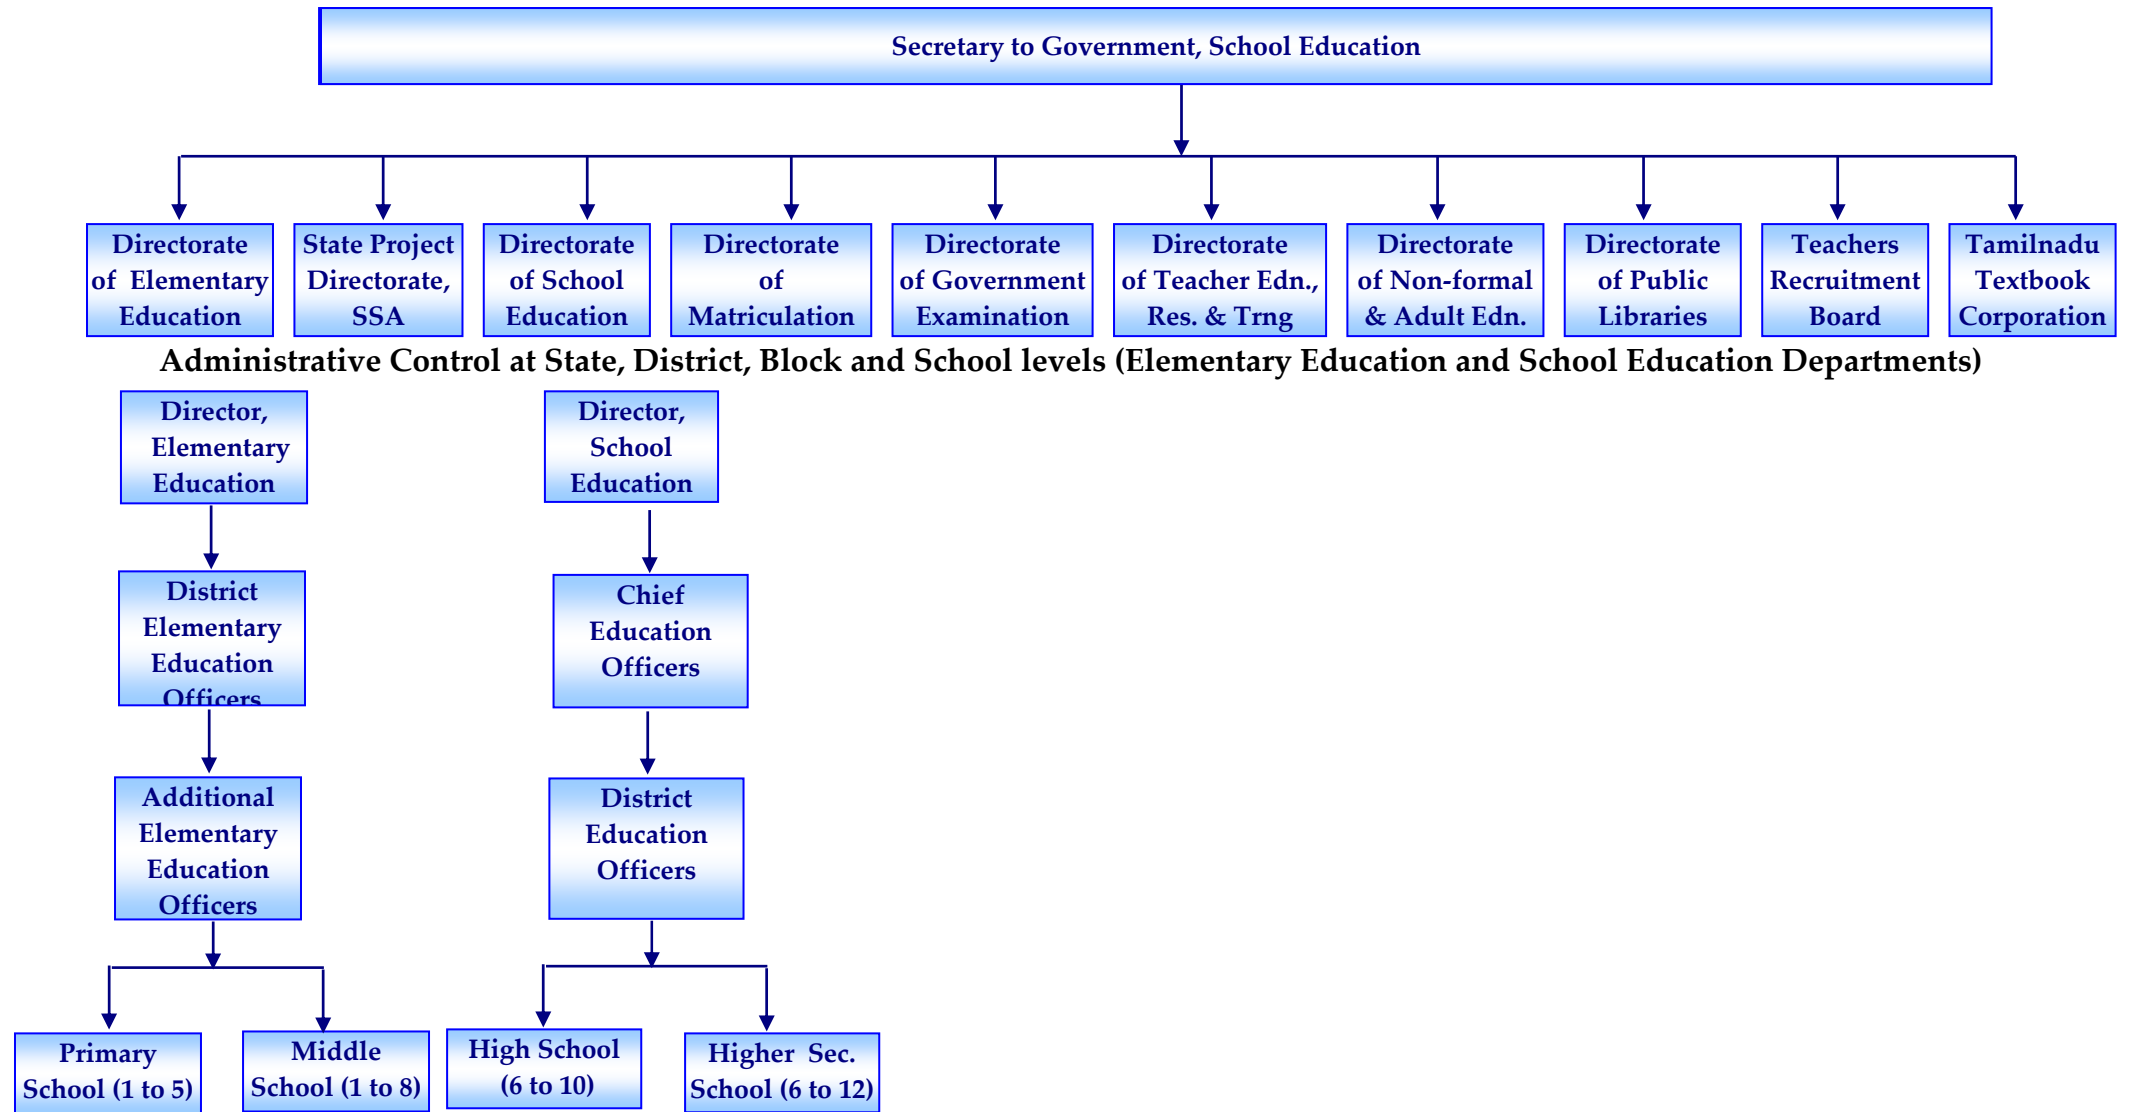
Secretary to Government, School Education

Directorate of Elementary Education

State Project Directorate, SSA

Directorate of School Education

Directorate of Matriculation

Directorate of Government Examination

Directorate of Teacher Edn., Res. & Trng

Directorate of Non-formal & Adult Edn.

Directorate of Public Libraries

Teachers Recruitment Board

Tamilnadu Textbook Corporation

Administrative Control at State, District, Block and School levels (Elementary Education and School Education Departments)

Director, Elementary Education

District Elementary Education Officers

Additional Elementary Education Officers

Primary School (1 to 5)

Middle School (1 to 8)

Director, School Education

Chief Education Officers

District Education Officers

High School (6 to 10)

Higher Sec. School (6 to 12)